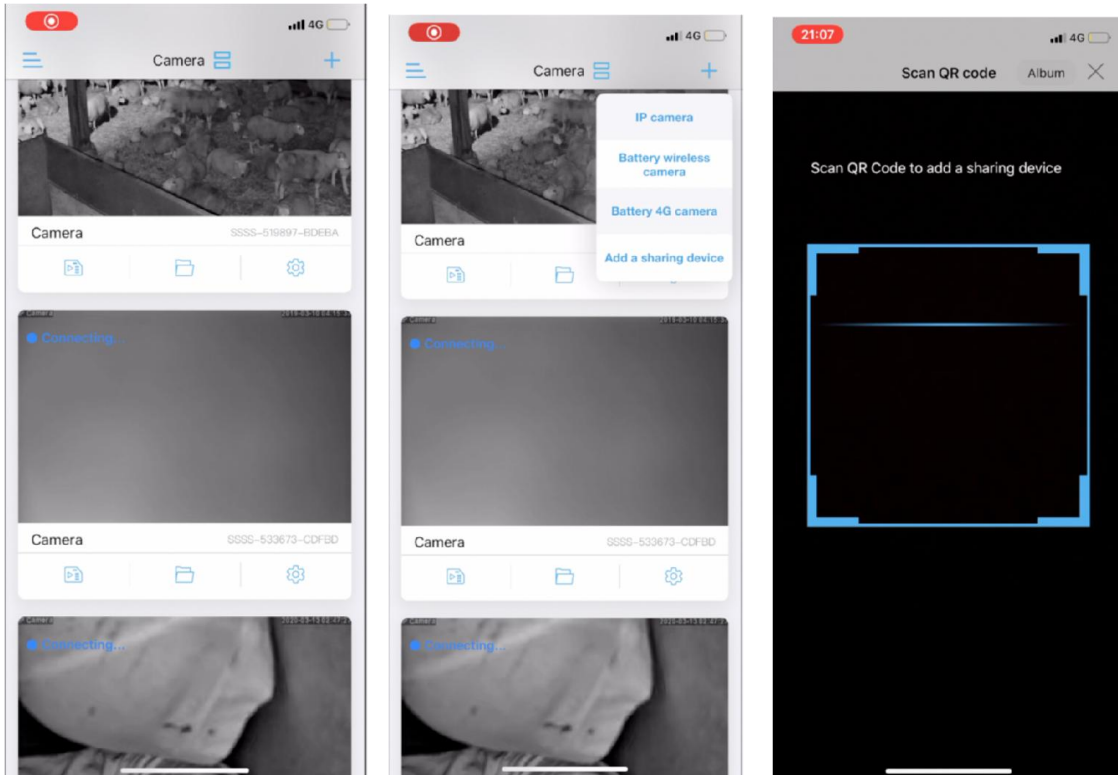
4G

Camera

Camera SSSS-519897-BDEBA

Connecting...

Camera SSSS-533673-CDFBD

Connecting...

4G

Camera

IP camera

Battery wireless camera

Battery 4G camera

Add a sharing device

Camera

Connecting...

Camera SSSS-533673-CDFBD

Connecting...

21:07

4G

Scan QR code

Album

Scan QR Code to add a sharing device